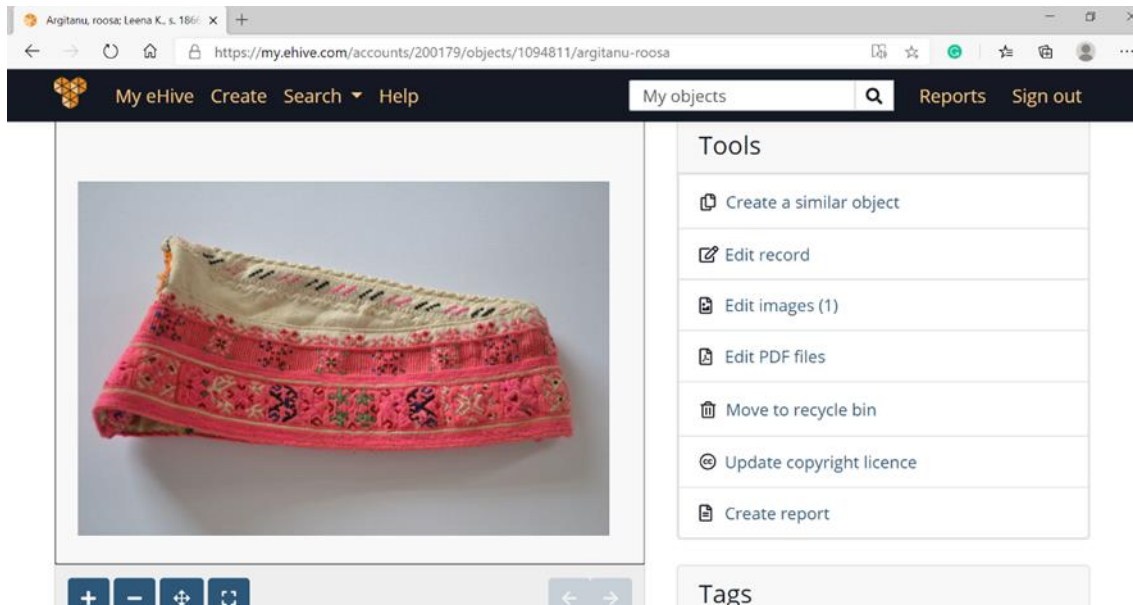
Argitanu, roosa: Leena K., s. 186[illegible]

https://my.ehive.com/accounts/200179/objects/1094811/argitanu-roosa

My eHive Create Search Help

My objects

Reports Sign out

Tools

Create a similar object

Edit record

Edit images (1)

Edit PDF files

Move to recycle bin

Update copyright licence

Create report

Tags